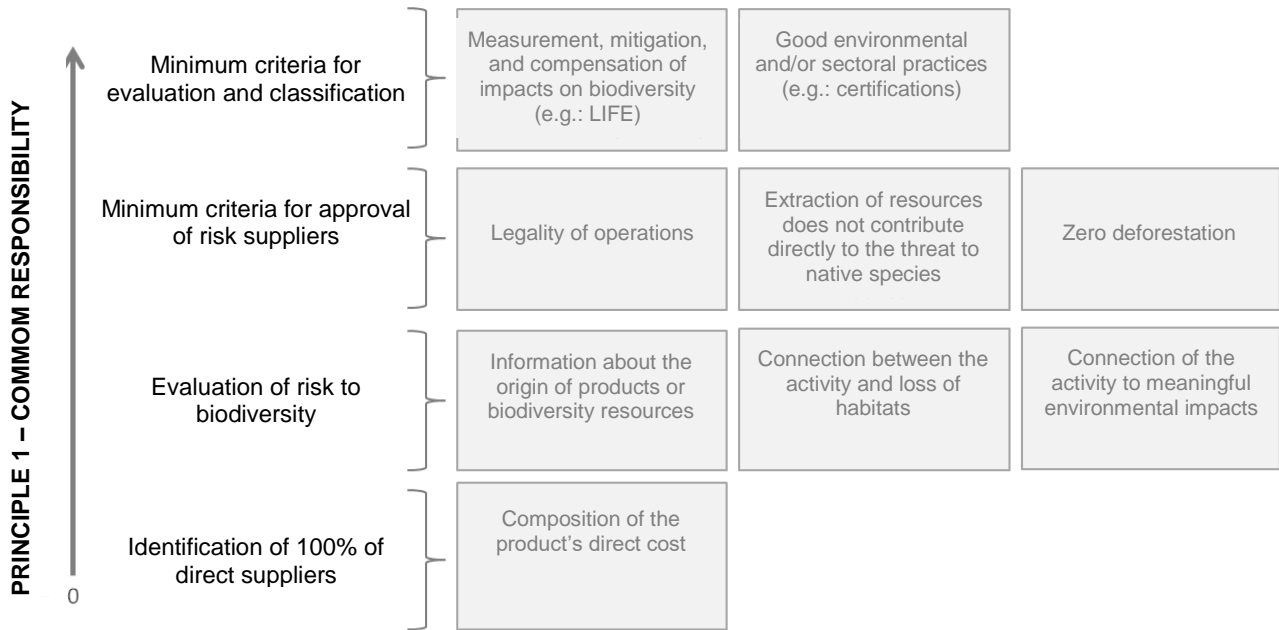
PRINCIPLE 1 – COMMOM RESPONSIBILITY

0

Minimum criteria for evaluation and classification

Measurement, mitigation, and compensation of impacts on biodiversity (e.g.: LIFE)

Good environmental and/or sectoral practices (e.g.: certifications)

Minimum criteria for approval of risk suppliers

Legality of operations

Extraction of resources does not contribute directly to the threat to native species

Zero deforestation

Evaluation of risk to biodiversity

Information about the origin of products or biodiversity resources

Connection between the activity and loss of habitats

Connection of the activity to meaningful environmental impacts

Identification of 100% of direct suppliers

Composition of the product's direct cost